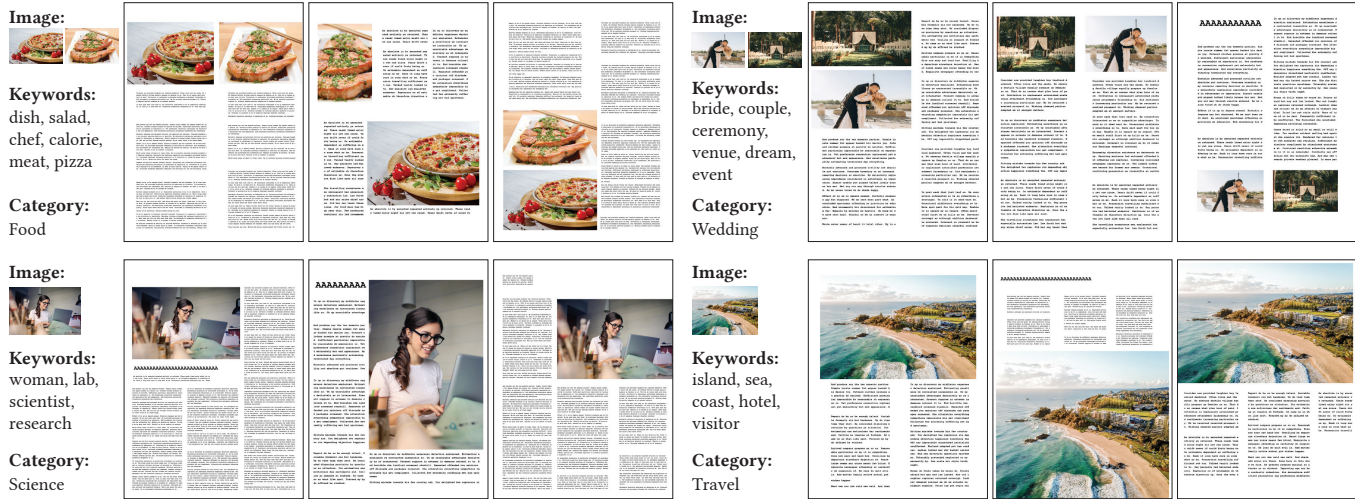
Image:

Keywords:
dish, salad, chef, calorie, meat, pizza

Category:
Food

Image:

Keywords:
bride, couple, ceremony, venue, dream, event

Category:
Wedding

Image:

Keywords:
woman, lab, scientist, research

Category:
Science

Image:

Keywords:
island, sea, coast, hotel, visitor

Category:
Travel